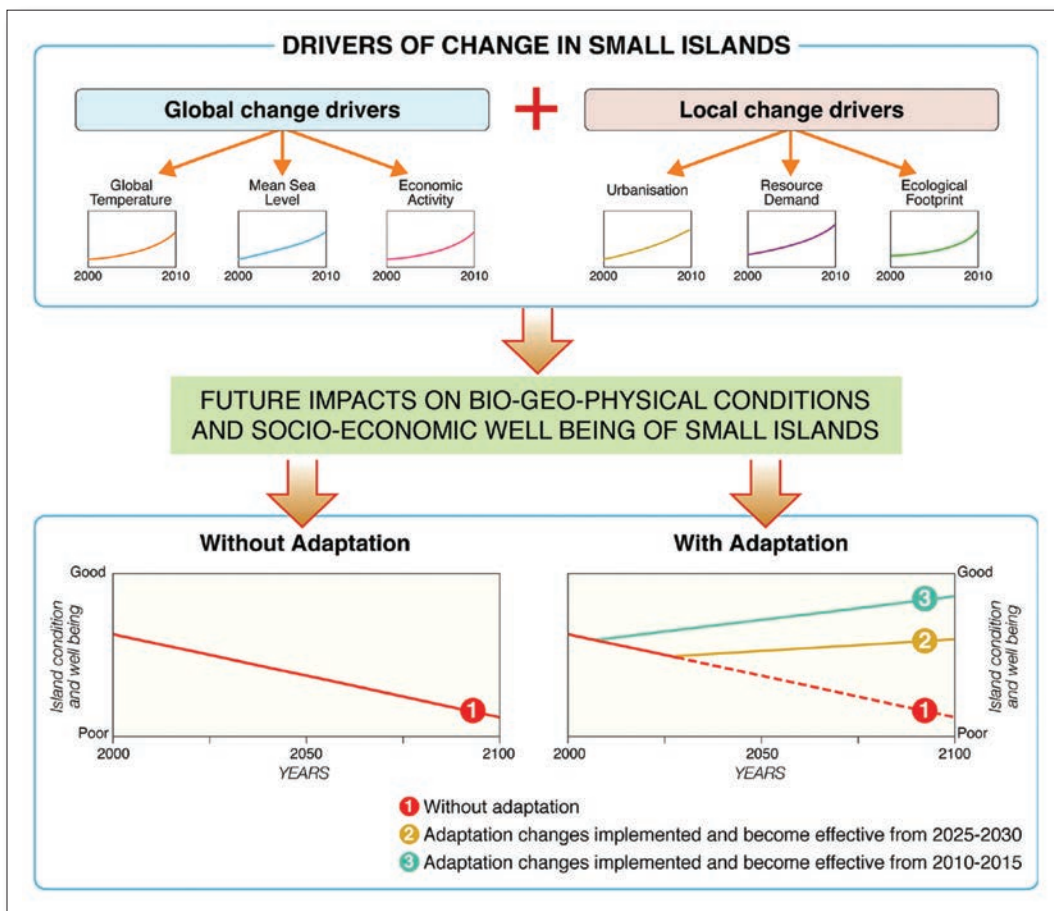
DRIVERS OF CHANGE IN SMALL ISLANDS

Global change drivers

+

Local change drivers

Global Temperature

2000 2010

Mean Sea Level

2000 2010

Economic Activity

2000 2010

Urbanisation

2000 2010

Resource Demand

2000 2010

Ecological Footprint

2000 2010

FUTURE IMPACTS ON BIO-GEO-PHYSICAL CONDITIONS AND SOCIO-ECONOMIC WELL BEING OF SMALL ISLANDS

Without Adaptation

Good

Island condition and well being

Poor

1

2000 2050 2100

YEARS

With Adaptation

Good

3

2

1

Island condition and well being

Poor

2000 2050 2100

YEARS

1 Without adaptation

2 Adaptation changes implemented and become effective from 2025-2030

3 Adaptation changes implemented and become effective from 2010-2015